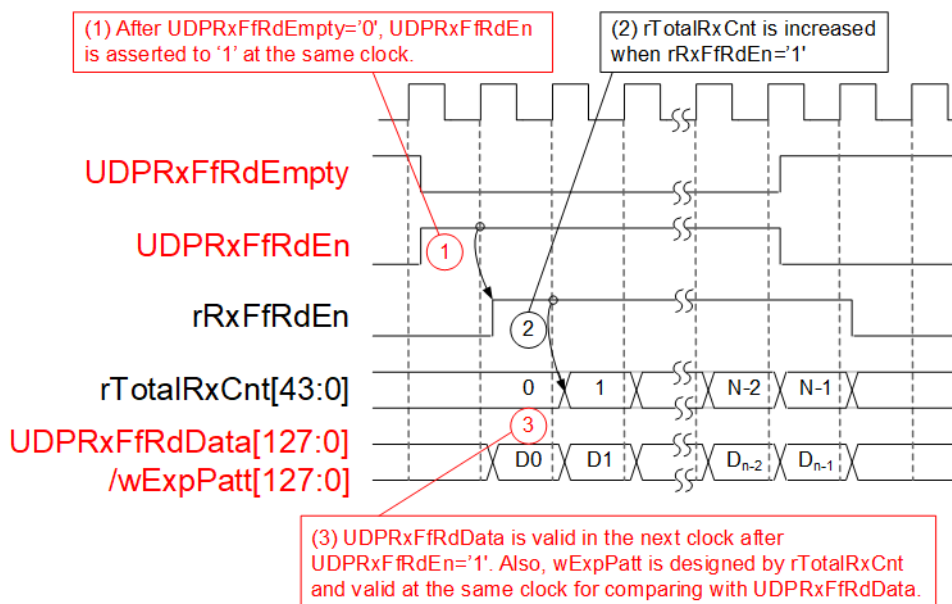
(1) After UDPRxFfRdEmpty='0', UDPRxFfRdEn is asserted to '1' at the same clock.

(2) rTotalRxCnt is increased when rRxFfRdEn='1'

UDPRxFfRdEmpty

UDPRxFfRdEn

1

rRxFfRdEn

2

rTotalRxCnt[43:0]

0

1

N-2

N-1

3

UDPRxFfRdData[127:0] /wExpPatt[127:0]

D0

D1

$D_{n-2}$

$D_{n-1}$

(3) UDPRxFfRdData is valid in the next clock after UDPRxFfRdEn='1'. Also, wExpPatt is designed by rTotalRxCnt and valid at the same clock for comparing with UDPRxFfRdData.